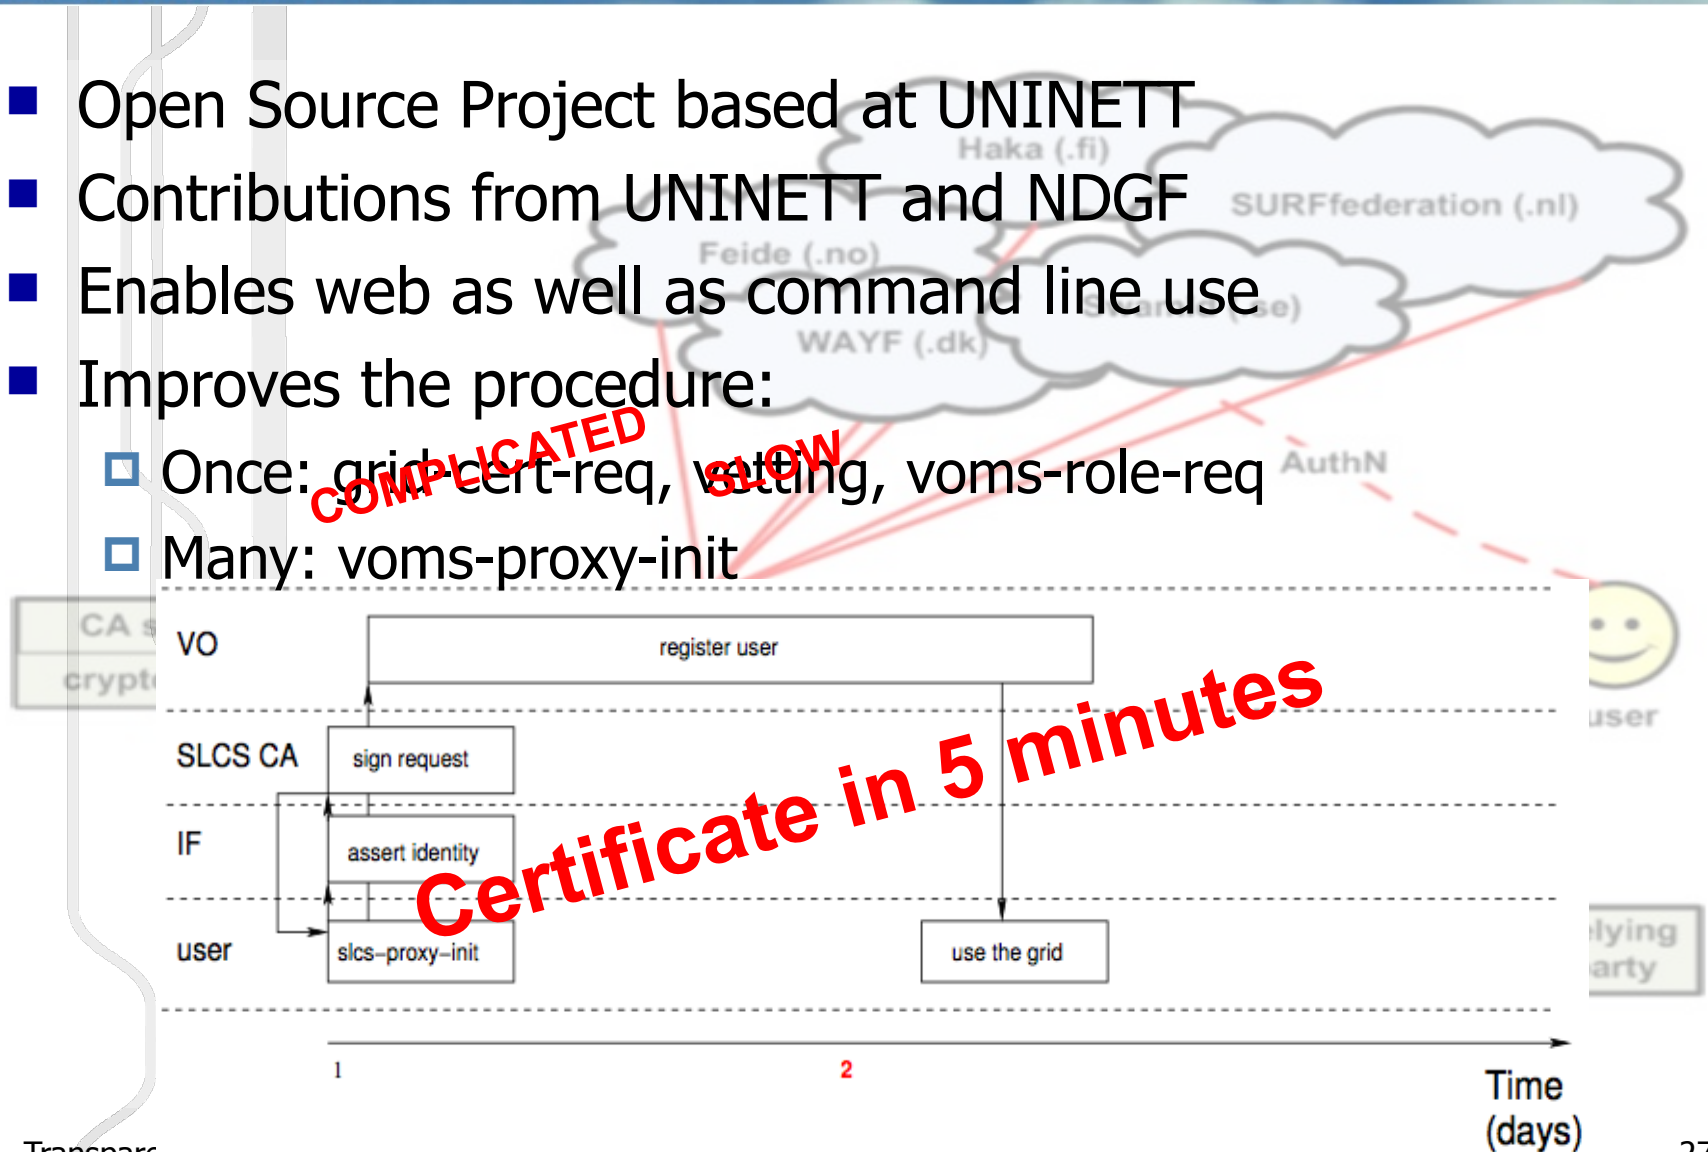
Open Source Project based at UNINETT
Contributions from UNINETT and NDGF
Enables web as well as command line use
Improves the procedure:
Once: grid-cert-req, vetting, voms-role-req
Many: voms-proxy-init

COMPLICATED
SLOW

Haka (.fi)
SURFfederation (.nl)
Feide (.no)
WAYF (.dk)
AuthN
CA
crypt
user
lying
arty

VO
register user
SLCS CA
sign request
IF
assert identity
user
slcs-proxy-init
use the grid
Certificate in 5 minutes
1
2
Time (days)